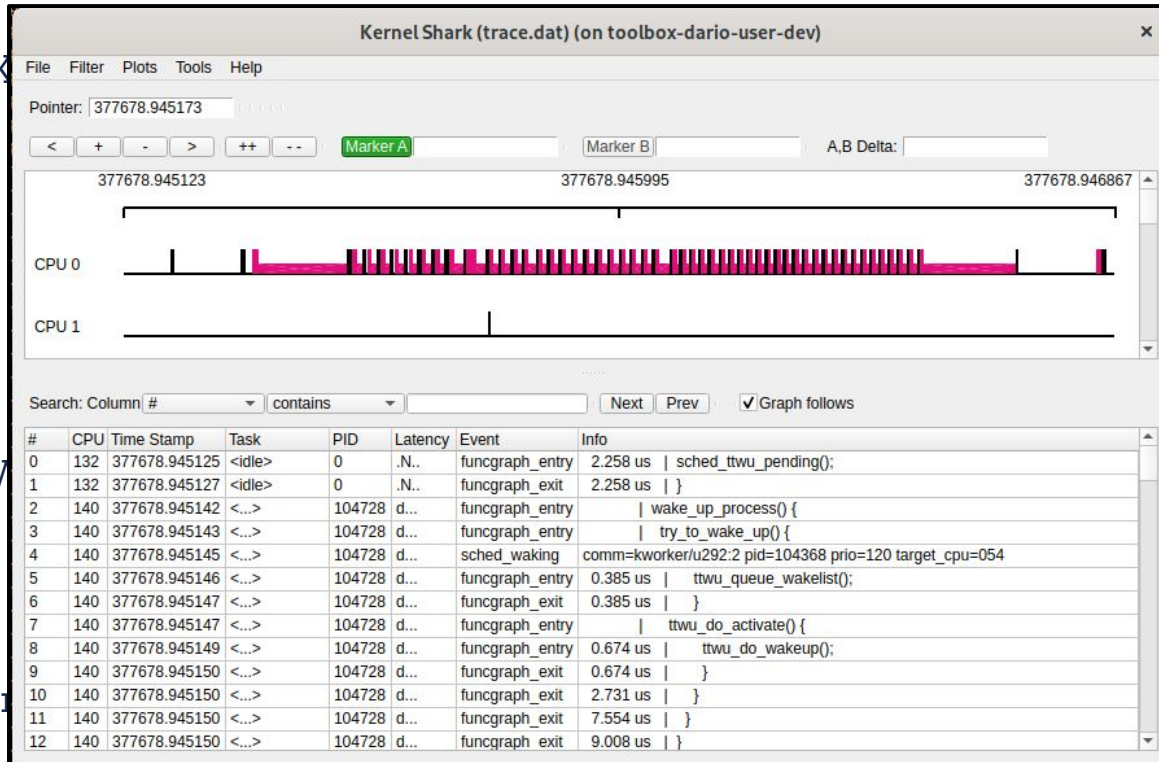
Kernel Shark (trace.dat) (on toolbox-dario-user-dev)

File Filter Plots Tools Help

Pointer: 377678.945173

< + - > ++ -- Marker A Marker B A,B Delta:

377678.945123 377678.945995 377678.946867

CPU 0

CPU 1

Search: Column # contains Next Prev Graph follows

| # | CPU | Time Stamp | Task | PID | Latency | Event | Info |
|---|---|---|---|---|---|---|---|
| 0 | 132 | 377678.945125 | <idle> | 0 | .N.. | funcgraph_entry | 2.258 us \| sched_ttwu_pending(); |
| 1 | 132 | 377678.945127 | <idle> | 0 | .N.. | funcgraph_exit | 2.258 us \| } |
| 2 | 140 | 377678.945142 | <...> | 104728 | d... | funcgraph_entry | \| wake_up_process() { |
| 3 | 140 | 377678.945143 | <...> | 104728 | d... | funcgraph_entry | \| try_to_wake_up() { |
| 4 | 140 | 377678.945145 | <...> | 104728 | d... | sched_waking | comm=kworker/u292:2 pid=104368 prio=120 target_cpu=054 |
| 5 | 140 | 377678.945146 | <...> | 104728 | d... | funcgraph_entry | 0.385 us \| ttwu_queue_wakelist(); |
| 6 | 140 | 377678.945147 | <...> | 104728 | d... | funcgraph_exit | 0.385 us \| } |
| 7 | 140 | 377678.945147 | <...> | 104728 | d... | funcgraph_entry | \| ttwu_do_activate() { |
| 8 | 140 | 377678.945149 | <...> | 104728 | d... | funcgraph_entry | 0.674 us \| ttwu_do_wakeup(); |
| 9 | 140 | 377678.945150 | <...> | 104728 | d... | funcgraph_exit | 0.674 us \| } |
| 10 | 140 | 377678.945150 | <...> | 104728 | d... | funcgraph_exit | 2.731 us \| } |
| 11 | 140 | 377678.945150 | <...> | 104728 | d... | funcgraph_exit | 7.554 us \| } |
| 12 | 140 | 377678.945150 | <...> | 104728 | d... | funcgraph_exit | 9.008 us \| } |